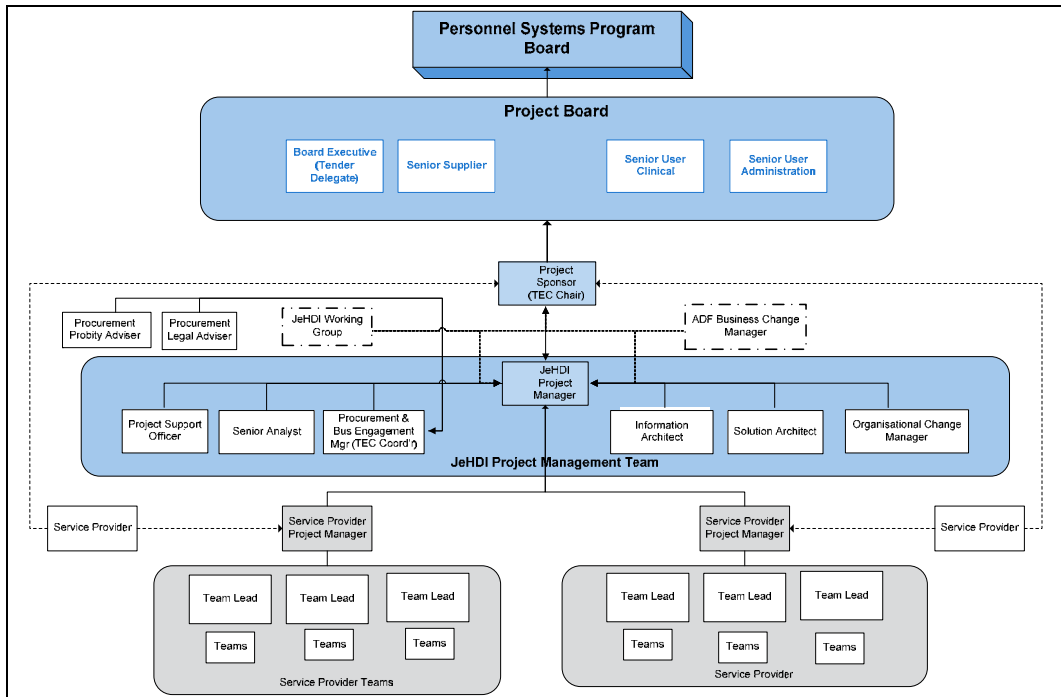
Personnel Systems Program Board

Project Board

Board Executive (Tender Delegate)

Senior Supplier

Senior User Clinical

Senior User Administration

Project Sponsor (TEC Chair)

Procurement Probity Adviser

Procurement Legal Adviser

JeHDI Working Group

ADF Business Change Manager

JeHDI Project Manager

Project Support Officer

Senior Analyst

Procurement & Bus Engagement Mgr (TEC Coord'r)

Information Architect

Solution Architect

Organisational Change Manager

JeHDI Project Management Team

Service Provider

Service Provider Project Manager

Service Provider Project Manager

Service Provider

Team Lead

Team Lead

Team Lead

Teams

Teams

Teams

Service Provider Teams

Team Lead

Team Lead

Team Lead

Teams

Teams

Teams

Service Provider